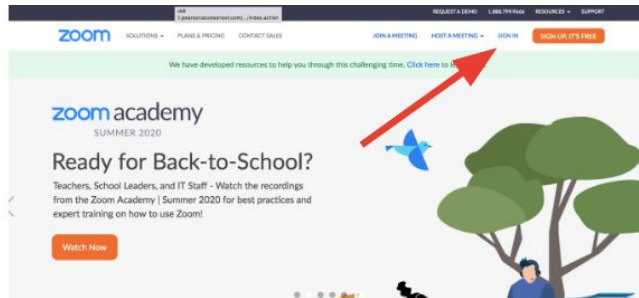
REQUEST A DEMO 1.888.799.9666 RESOURCES SUPPORT

zoom SOLUTIONS PLANS & PRICING CONTACT SALES JOIN A MEETING HOST A MEETING SIGN IN SIGN UP, IT'S FREE

We have developed resources to help you through this challenging time. Click here to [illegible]

zoom academy
SUMMER 2020

Ready for Back-to-School?

Teachers, School Leaders, and IT Staff - Watch the recordings from the Zoom Academy | Summer 2020 for best practices and expert training on how to use Zoom!

Watch Now